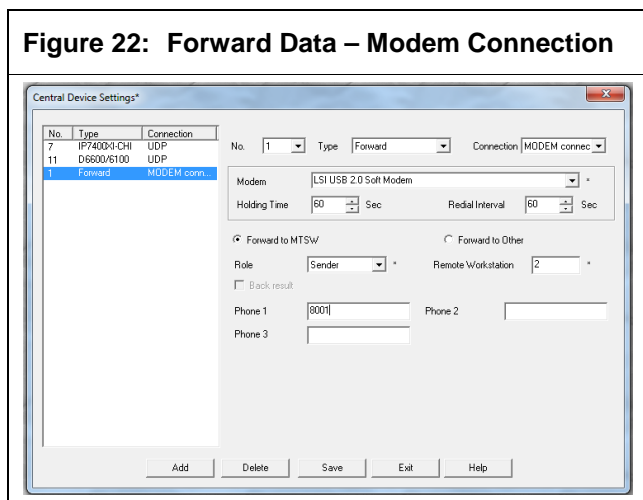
Figure 22: Forward Data – Modem Connection

Central Device Settings*

| No. | Type | Connection |
|---|---|---|
| 7 | IP7400XI-CHI | UDP |
| 11 | D6600/6100 | UDP |
| 1 | Forward | MODEM conn... |

No. 1 Type Forward Connection MODEM connec

Modem LSI USB 2.0 Soft Modem *

Holding Time 60 Sec Redial Interval 60 Sec

Forward to MTSW Forward to Other

Role Sender * Remote Workstation 2 *

Back result

Phone 1 8001 Phone 2

Phone 3

Add Delete Save Exit Help